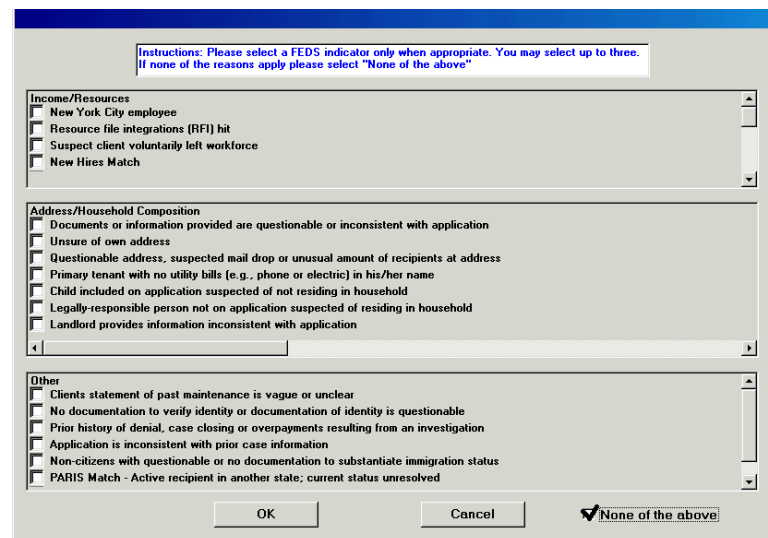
Instructions: Please select a FEDS indicator only when appropriate. You may select up to three. If none of the reasons apply please select "None of the above"

Income/Resources
New York City employee
Resource file integrations (RFI) hit
Suspect client voluntarily left workforce
New Hires Match

Address/Household Composition
Documents or information provided are questionable or inconsistent with application
Unsure of own address
Questionable address, suspected mail drop or unusual amount of recipients at address
Primary tenant with no utility bills (e.g., phone or electric) in his/her name
Child included on application suspected of not residing in household
Legally-responsible person not on application suspected of residing in household
Landlord provides information inconsistent with application

Other
Clients statement of past maintenance is vague or unclear
No documentation to verify identity or documentation of identity is questionable
Prior history of denial, case closing or overpayments resulting from an investigation
Application is inconsistent with prior case information
Non-citizens with questionable or no documentation to substantiate immigration status
PARIS Match - Active recipient in another state; current status unresolved

OK
Cancel
None of the above